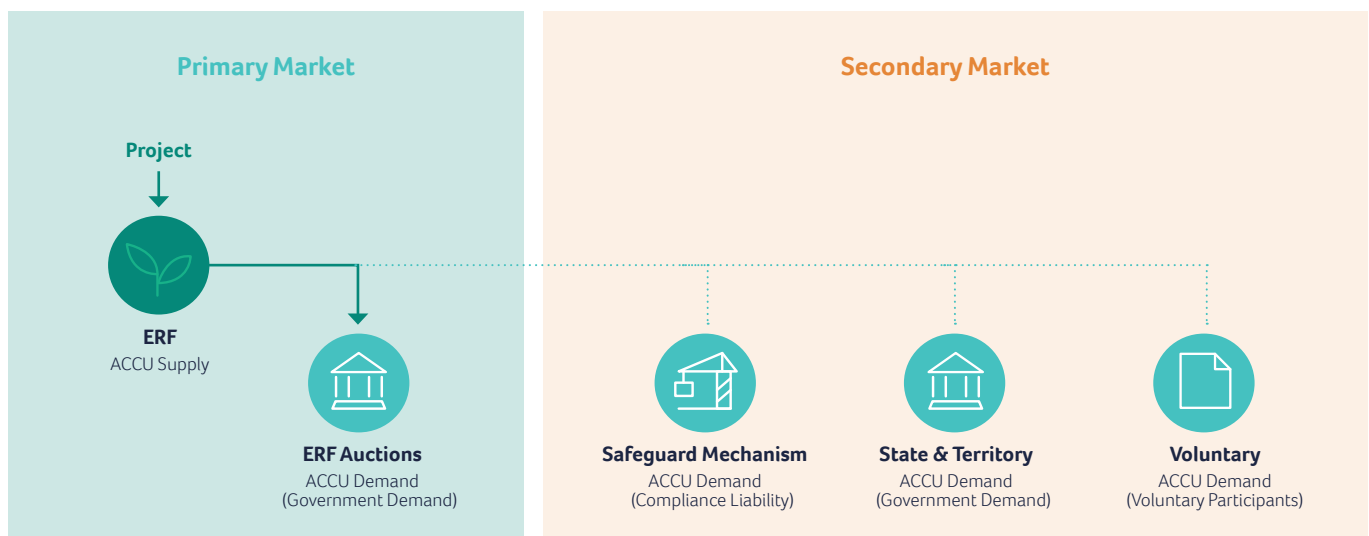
Primary Market

Project

ERF
ACCU Supply

ERF Auctions
ACCU Demand
(Government Demand)

Secondary Market

Safeguard Mechanism
ACCU Demand
(Compliance Liability)

State & Territory
ACCU Demand
(Government Demand)

Voluntary
ACCU Demand
(Voluntary Participants)